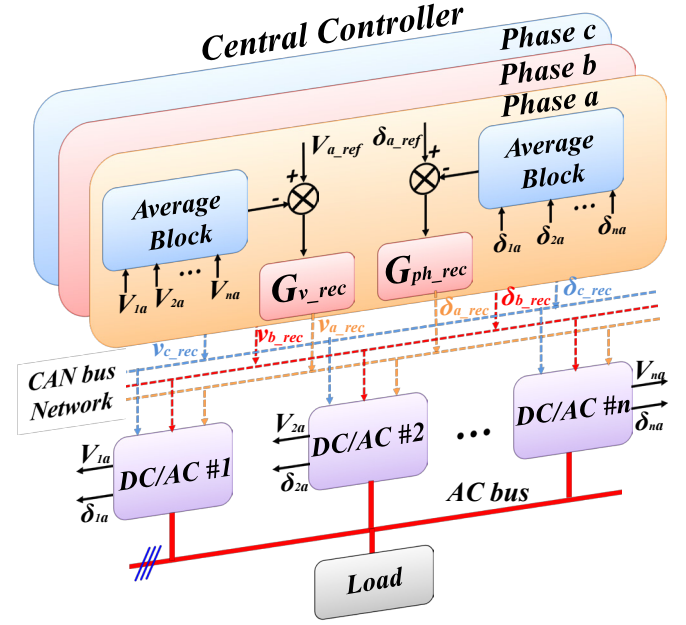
Central Controller

Phase c

Phase b

Phase a

$V_{a\_ref}$

$\delta_{a\_ref}$

+

-

+

-

Average Block

Average Block

$V_{1a}$ $V_{2a}$ ... $V_{na}$

$\delta_{1a}$ $\delta_{2a}$ ... $\delta_{na}$

$G_{v\_rec}$

$G_{ph\_rec}$

$\delta_{c\_rec}$

$\delta_{b\_rec}$

$\delta_{a\_rec}$

$v_{a\_rec}$

$v_{b\_rec}$

$v_{c\_rec}$

CAN bus Network

$V_{1a}$

$\delta_{1a}$

DC/AC #1

$V_{2a}$

$\delta_{2a}$

DC/AC #2

...

DC/AC #n

$V_{na}$

$\delta_{na}$

AC bus

Load